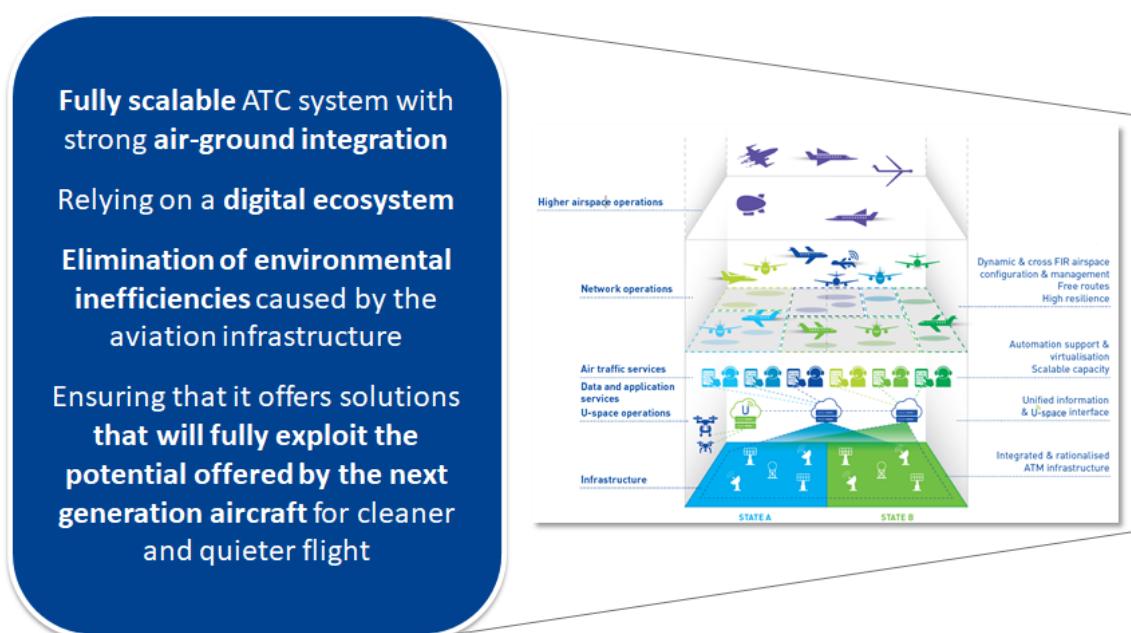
Fully scalable ATC system with strong air-ground integration

Relying on a digital ecosystem

Elimination of environmental inefficiencies caused by the aviation infrastructure

Ensuring that it offers solutions that will fully exploit the potential offered by the next generation aircraft for cleaner and quieter flight

Higher airspace operations

Network operations

Air traffic services

Data and application services

U-space operations

Infrastructure

Dynamic & cross FIR airspace configuration & management
Free routes
High resilience

Automation support & virtualisation
Scalable capacity

Unified information & U-space interface

Integrated & rationalised ATM infrastructure

STATE A

STATE B